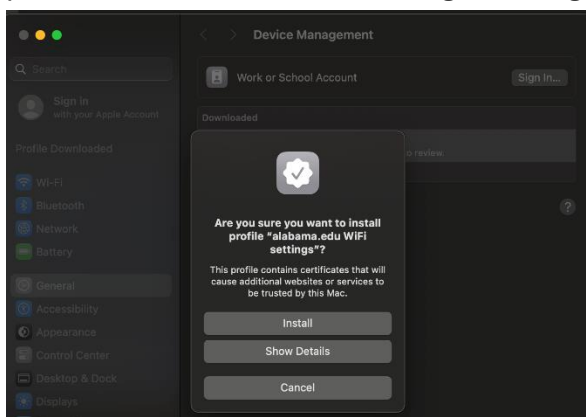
Device Management

Search

Sign In
with your Apple Account

Profile Downloaded

Wi-Fi

Bluetooth

Network

Battery

General

Accessibility

Appearance

Control Center

Desktop & Dock

Displays

Work or School Account

Sign In...

Downloaded

o review

?

Are you sure you want to install profile "alabama.edu WiFi settings"?

This profile contains certificates that will cause additional websites or services to be trusted by this Mac.

Install

Show Details

Cancel